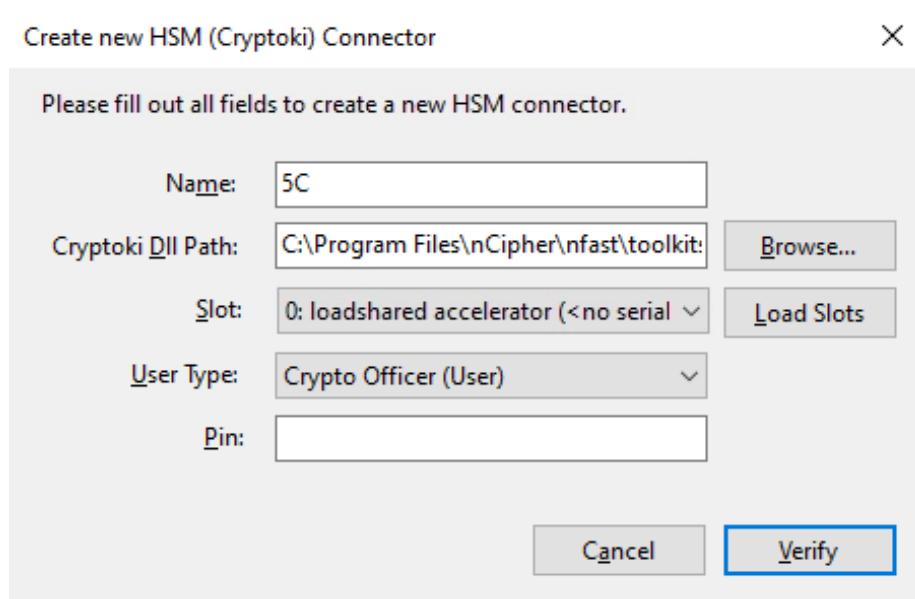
Create new HSM (Cryptoki) Connector

×

Please fill out all fields to create a new HSM connector.

Name: 5C

Cryptoki Dll Path: C:\Program Files\nCipher\nfast\toolkit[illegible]

Browse...

Slot: 0: loadshared accelerator (<no serial

Load Slots

User Type: Crypto Officer (User)

Pin:

Cancel

Verify